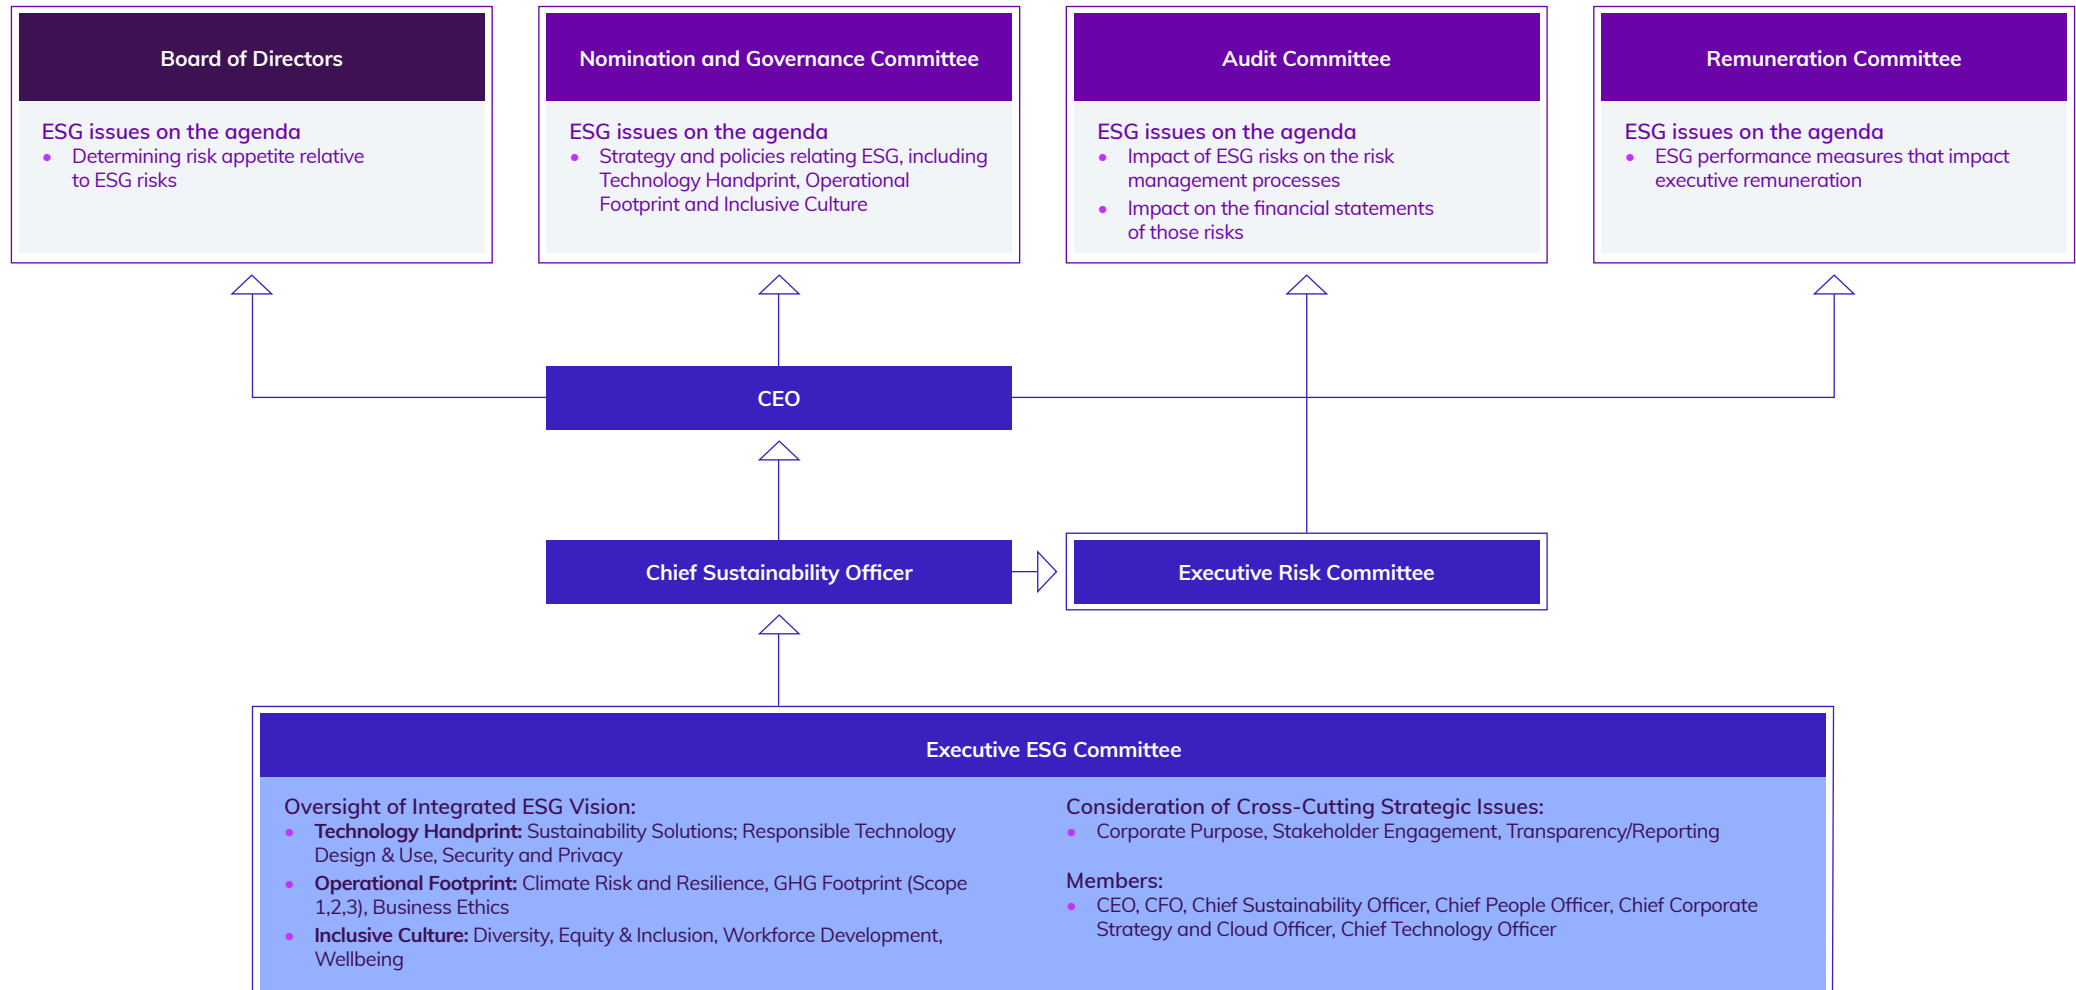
Board of Directors

ESG issues on the agenda
- Determining risk appetite relative to ESG risks

Nomination and Governance Committee

ESG issues on the agenda
- Strategy and policies relating ESG, including Technology Handprint, Operational Footprint and Inclusive Culture

Audit Committee

ESG issues on the agenda
- Impact of ESG risks on the risk management processes
- Impact on the financial statements of those risks

Remuneration Committee

ESG issues on the agenda
- ESG performance measures that impact executive remuneration

CEO

Chief Sustainability Officer

Executive Risk Committee

Executive ESG Committee

Oversight of Integrated ESG Vision:
- **Technology Handprint:** Sustainability Solutions; Responsible Technology Design & Use, Security and Privacy
- **Operational Footprint:** Climate Risk and Resilience, GHG Footprint (Scope 1,2,3), Business Ethics
- **Inclusive Culture:** Diversity, Equity & Inclusion, Workforce Development, Wellbeing

Consideration of Cross-Cutting Strategic Issues:
- Corporate Purpose, Stakeholder Engagement, Transparency/Reporting

Members:
- CEO, CFO, Chief Sustainability Officer, Chief People Officer, Chief Corporate Strategy and Cloud Officer, Chief Technology Officer